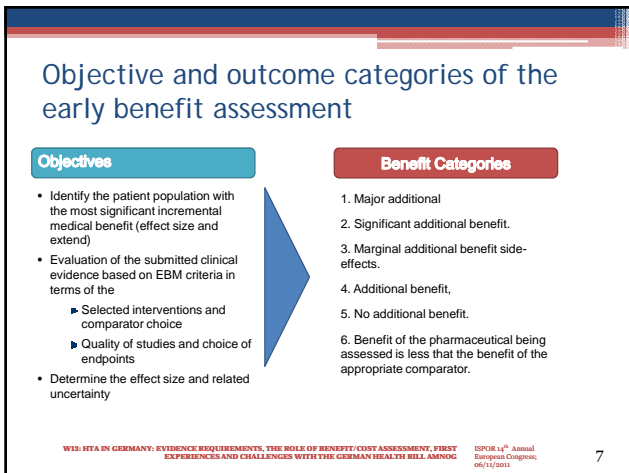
Objective and outcome categories of the early benefit assessment

Objectives

- Identify the patient population with the most significant incremental medical benefit (effect size and extend)
- Evaluation of the submitted clinical evidence based on EBM criteria in terms of the
  - Selected interventions and comparator choice
  - Quality of studies and choice of endpoints
- Determine the effect size and related uncertainty

Benefit Categories

1. Major additional

2. Significant additional benefit.

3. Marginal additional benefit side-effects.

4. Additional benefit,

5. No additional benefit.

6. Benefit of the pharmaceutical being assessed is less that the benefit of the appropriate comparator.

W13: HTA IN GERMANY: EVIDENCE REQUIREMENTS, THE ROLE OF BENEFIT/COST ASSESSMENT, FIRST EXPERIENCES AND CHALLENGES WITH THE GERMAN HEALTH BILL AMNOG

ISPOR 14$^{th}$ Annual European Congress; 06/11/2011

7